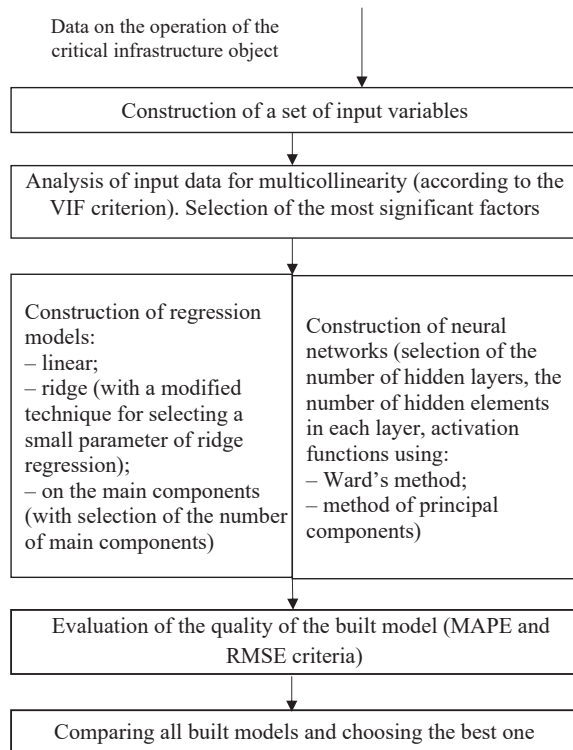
Data on the operation of the critical infrastructure object

Construction of a set of input variables

Analysis of input data for multicollinearity (according to the VIF criterion). Selection of the most significant factors

Construction of regression models:
– linear;
– ridge (with a modified technique for selecting a small parameter of ridge regression);
– on the main components (with selection of the number of main components)

Construction of neural networks (selection of the number of hidden layers, the number of hidden elements in each layer, activation functions using:
– Ward's method;
– method of principal components)

Evaluation of the quality of the built model (MAPE and RMSE criteria)

Comparing all built models and choosing the best one